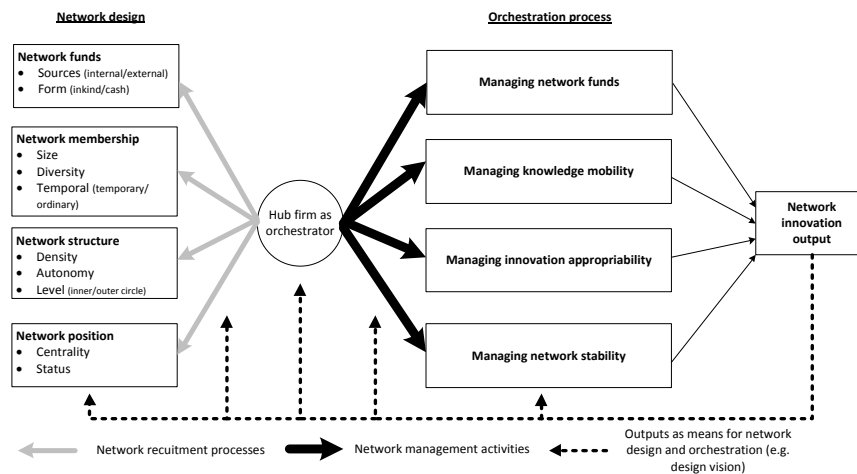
Network design

Orchestration process

Network funds
• Sources (internal/external)
• Form (inkind/cash)

Network membership
• Size
• Diversity
• Temporal (temporary/ordinary)

Network structure
• Density
• Autonomy
• Level (inner/outer circle)

Network position
• Centrality
• Status

Hub firm as orchestrator

Managing network funds

Managing knowledge mobility

Managing innovation appropriability

Managing network stability

Network innovation output

Network recuitment processes

Network management activities

Outputs as means for network design and orchestration (e.g. design vision)